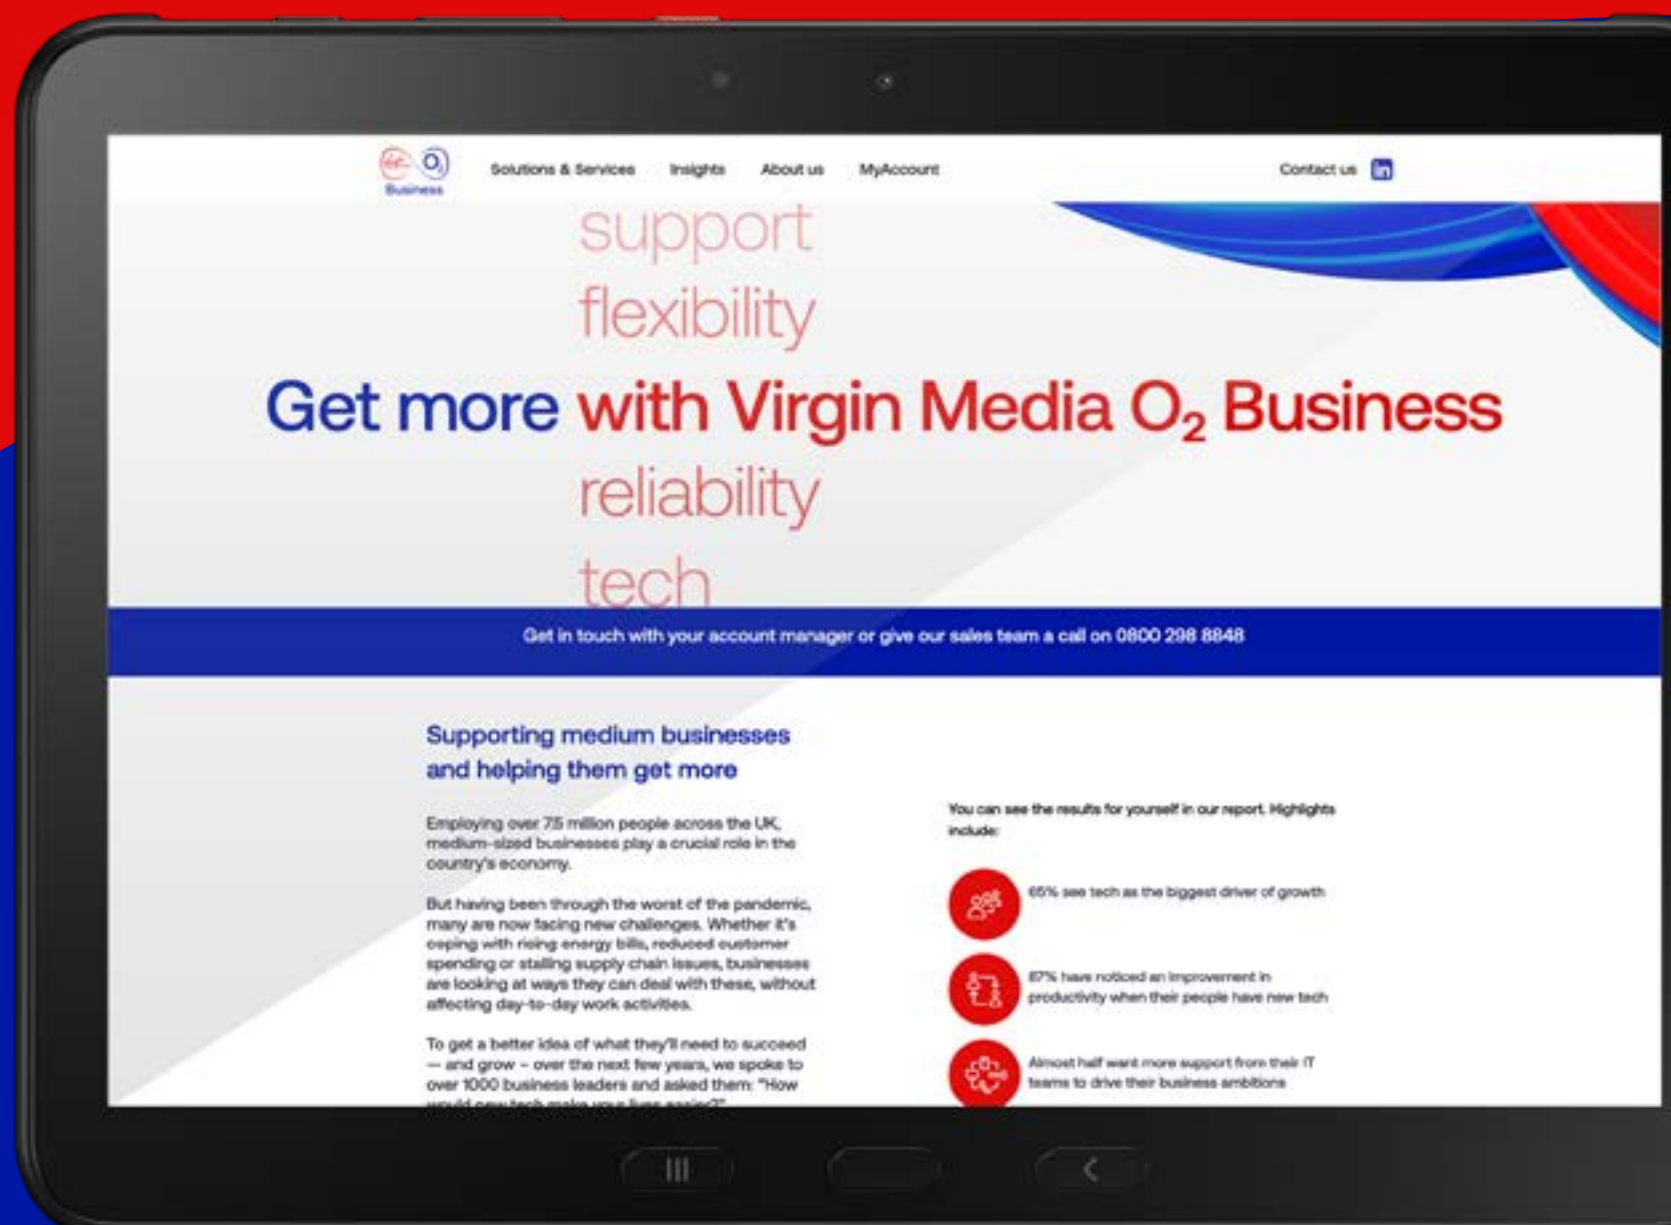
Business

Solutions & Services Insights About us MyAccount

Contact us

support
flexibility
Get more with Virgin Media $O_2$ Business
reliability
tech

Get in touch with your account manager or give our sales team a call on 0800 298 8848

Supporting medium businesses and helping them get more

Employing over 7.5 million people across the UK, medium-sized businesses play a crucial role in the country's economy.

But having been through the worst of the pandemic, many are now facing new challenges. Whether it's coping with rising energy bills, reduced customer spending or stalling supply chain issues, businesses are looking at ways they can deal with these, without affecting day-to-day work activities.

To get a better idea of what they'll need to succeed — and grow – over the next few years, we spoke to over 1000 business leaders and asked them: "How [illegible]

You can see the results for yourself in our report. Highlights include:

65% see tech as the biggest driver of growth

87% have noticed an improvement in productivity when their people have new tech

Almost half want more support from their IT teams to drive their business ambitions